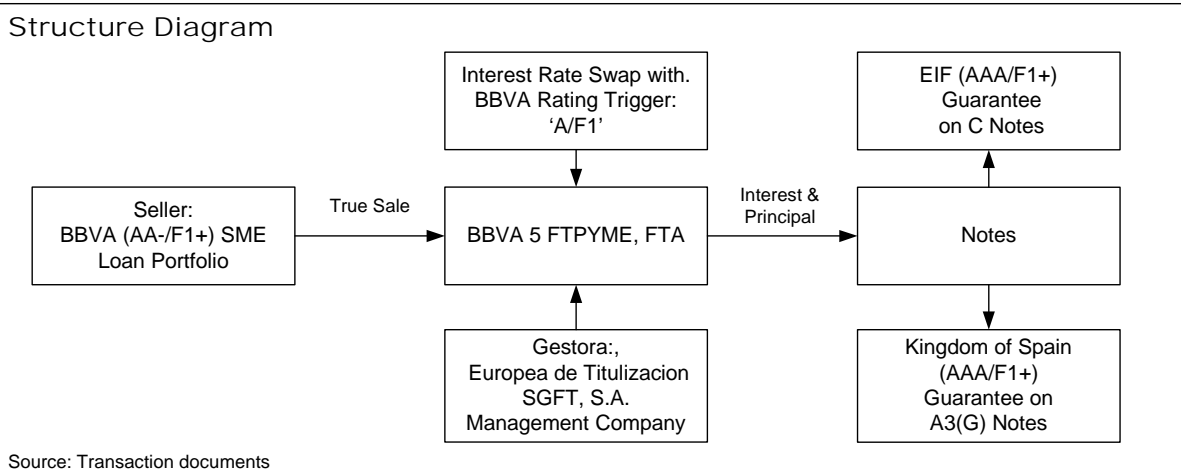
Structure Diagram

Interest Rate Swap with. BBVA Rating Trigger: 'A/F1'

EIF (AAA/F1+) Guarantee on C Notes

Seller: BBVA (AA-/F1+) SME Loan Portfolio

True Sale

BBVA 5 FTPYME, FTA

Interest & Principal

Notes

Gestora:, Europea de Titulizacion SGFT, S.A. Management Company

Kingdom of Spain (AAA/F1+) Guarantee on A3(G) Notes

Source: Transaction documents